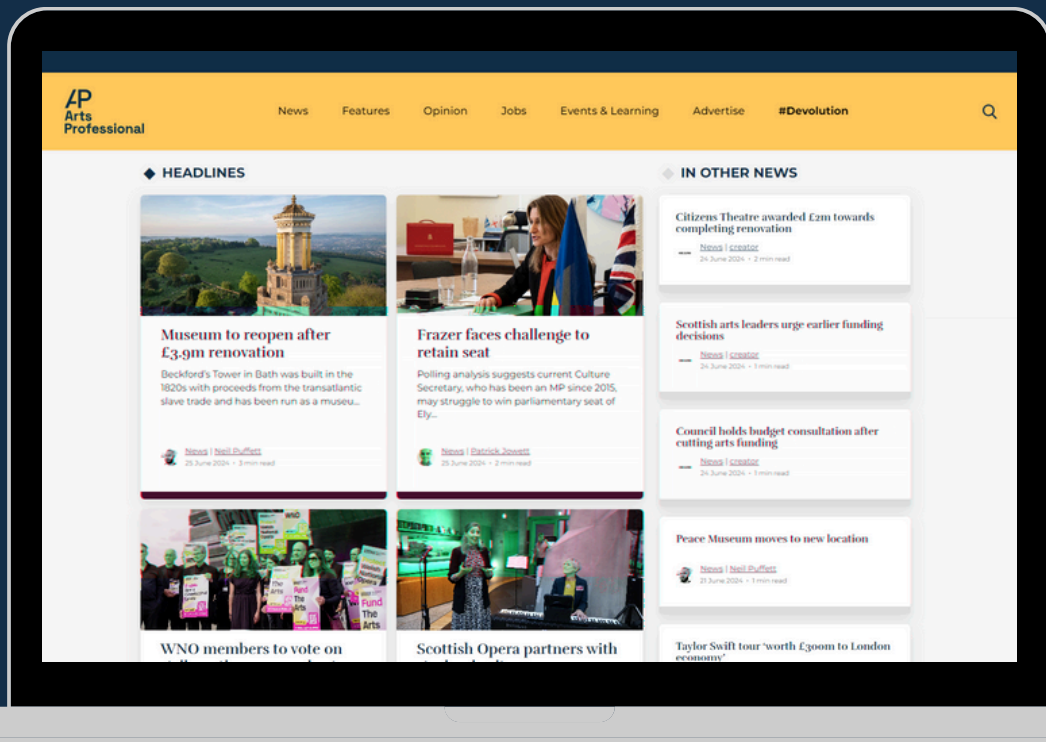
AP Arts Professional

News Features Opinion Jobs Events & Learning Advertise #Devolution

HEADLINES

Museum to reopen after £3.9m renovation

Beckford's Tower in Bath was built in the 1820s with proceeds from the transatlantic slave trade and has been run as a museu...

News | Neil Puffett
25 June 2024 • 3 min read

Frazer faces challenge to retain seat

Polling analysis suggests current Culture Secretary, who has been an MP since 2015, may struggle to win parliamentary seat of Ely...

News | Patrick Jowett
25 June 2024 • 2 min read

WNO Fund The Arts The Arts

WNO members to vote on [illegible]

Scottish Opera partners with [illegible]

IN OTHER NEWS

Citizens Theatre awarded £2m towards completing renovation

News | creator
24 June 2024 • 2 min read

Scottish arts leaders urge earlier funding decisions

News | creator
24 June 2024 • 1 min read

Council holds budget consultation after cutting arts funding

News | creator
24 June 2024 • 1 min read

Peace Museum moves to new location

News | Neil Puffett
21 June 2024 • 1 min read

Taylor Swift tour 'worth £300m to London economy'